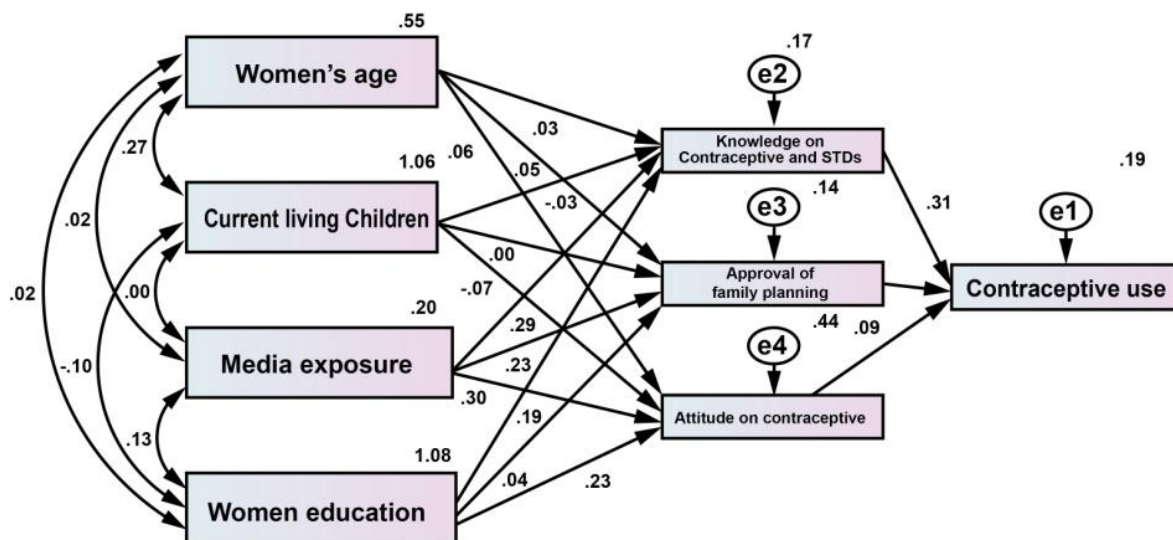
.55
Women's age
.27
1.06
Current living Children
.02
.00
.02
.20
Media exposure
-.10
.13
1.08
Women education
.03
.06
.05
-.03
.00
-.07
.29
.23
.30
.19
.04
.23
.17
e2
Knowledge on Contraceptive and STDs
.14
e3
Approval of family planning
.44
e4
Attitude on contraceptive
.31
.09
.19
e1
Contraceptive use